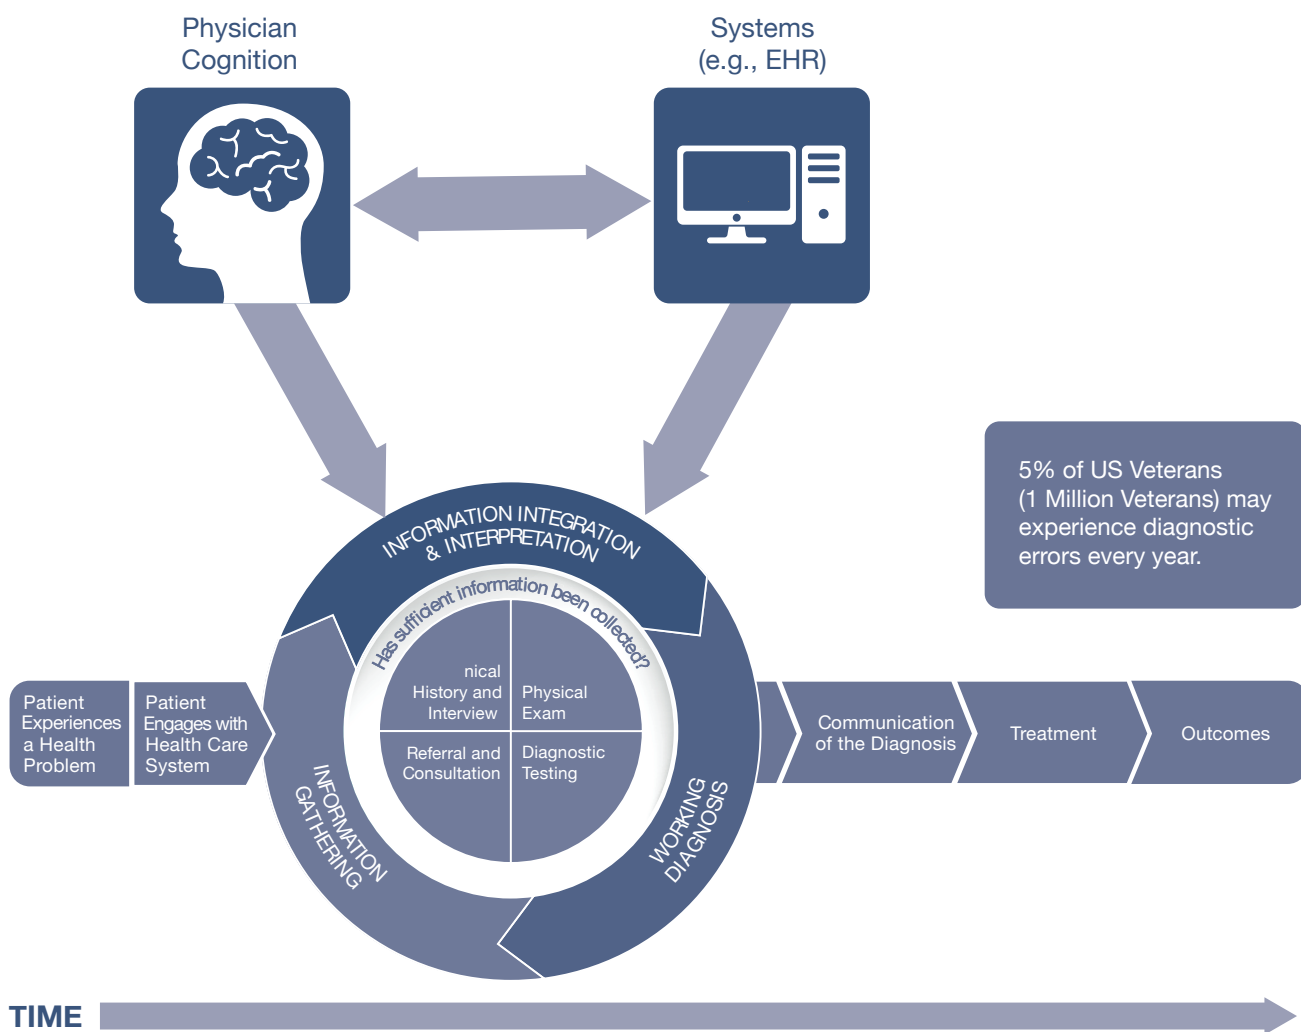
Physician Cognition

Systems (e.g., EHR)

5% of US Veterans (1 Million Veterans) may experience diagnostic errors every year.

INFORMATION INTEGRATION & INTERPRETATION

Has sufficient information been collected?

nical History and Interview

Physical Exam

Referral and Consultation

Diagnostic Testing

INFORMATION GATHERING

WORKING DIAGNOSIS

Patient Experiences a Health Problem

Patient Engages with Health Care System

Communication of the Diagnosis

Treatment

Outcomes

TIME